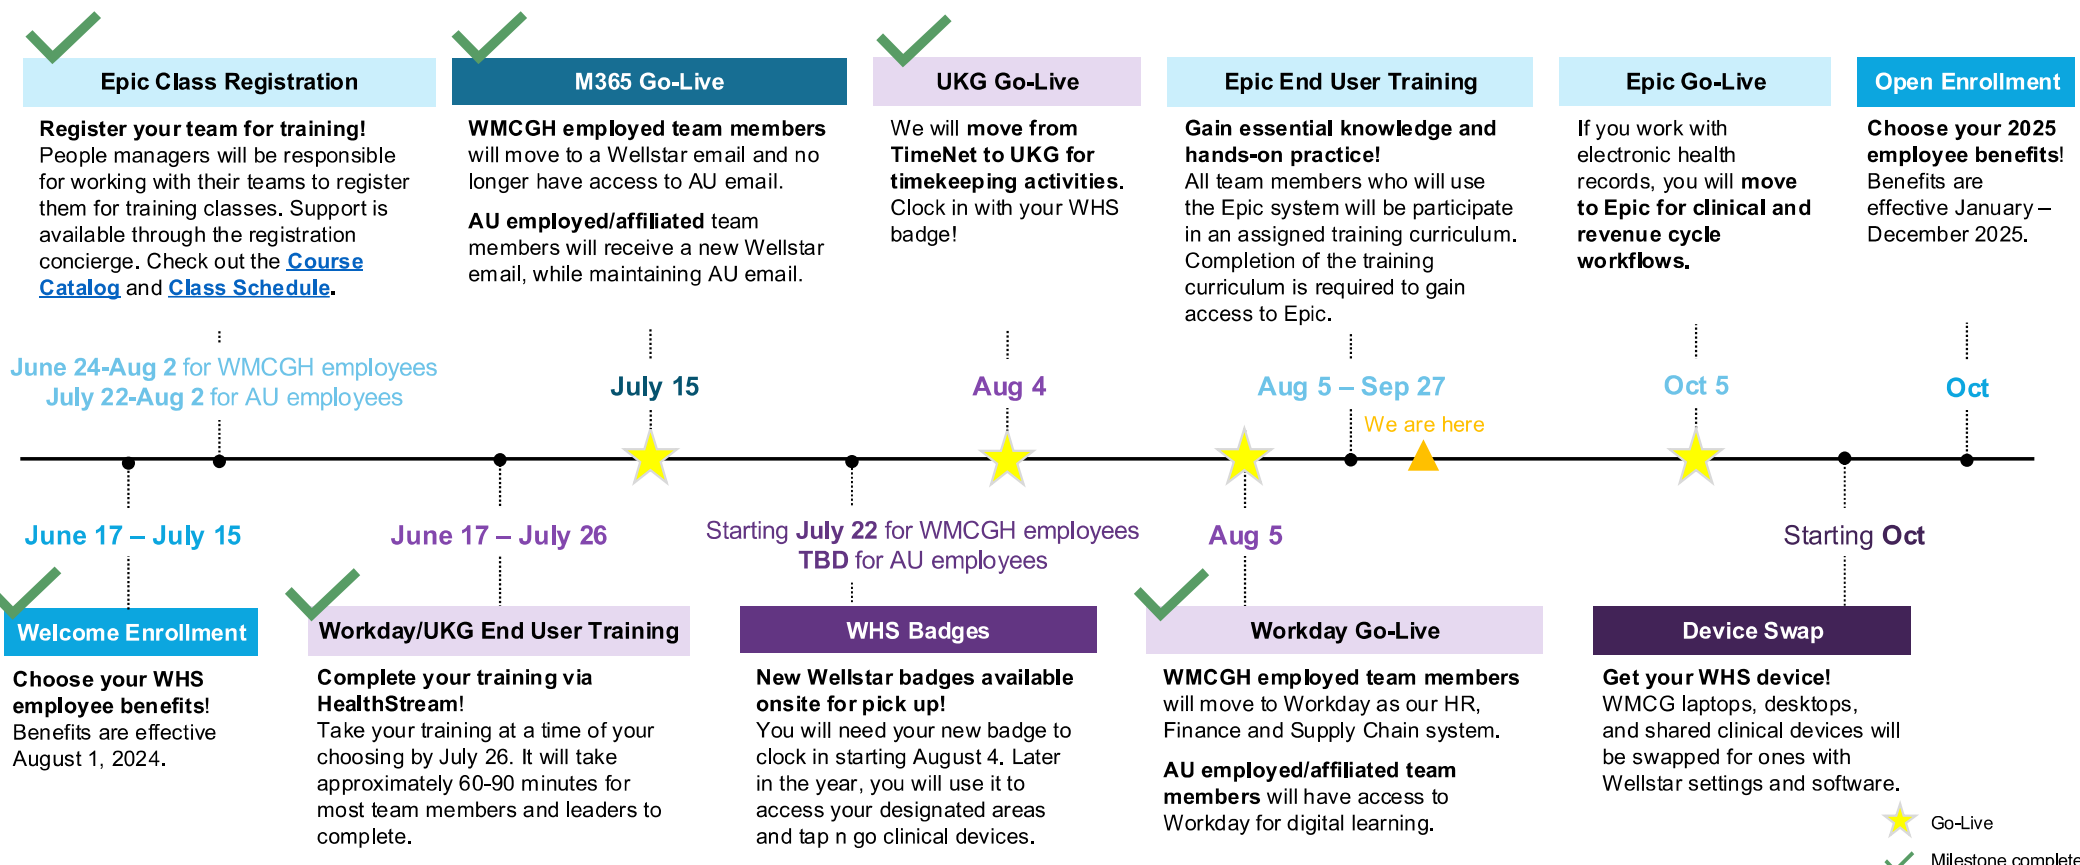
Epic Class Registration

Register your team for training! People managers will be responsible for working with their teams to register them for training classes. Support is available through the registration concierge. Check out the Course Catalog and Class Schedule.

M365 Go-Live

WMCGH employed team members will move to a Wellstar email and no longer have access to AU email.

AU employed/affiliated team members will receive a new Wellstar email, while maintaining AU email.

UKG Go-Live

We will move from TimeNet to UKG for timekeeping activities. Clock in with your WHS badge!

Epic End User Training

Gain essential knowledge and hands-on practice! All team members who will use the Epic system will be participate in an assigned training curriculum. Completion of the training curriculum is required to gain access to Epic.

Epic Go-Live

If you work with electronic health records, you will move to Epic for clinical and revenue cycle workflows.

Open Enrollment

Choose your 2025 employee benefits! Benefits are effective January – December 2025.

June 24-Aug 2 for WMCGH employees
July 22-Aug 2 for AU employees

July 15

Aug 4

Aug 5 – Sep 27

We are here

Oct 5

Oct

June 17 – July 15

June 17 – July 26

Starting July 22 for WMCGH employees
TBD for AU employees

Aug 5

Starting Oct

Welcome Enrollment

Choose your WHS employee benefits! Benefits are effective August 1, 2024.

Workday/UKG End User Training

Complete your training via HealthStream! Take your training at a time of your choosing by July 26. It will take approximately 60-90 minutes for most team members and leaders to complete.

WHS Badges

New Wellstar badges available onsite for pick up! You will need your new badge to clock in starting August 4. Later in the year, you will use it to access your designated areas and tap n go clinical devices.

Workday Go-Live

WMCGH employed team members will move to Workday as our HR, Finance and Supply Chain system.

AU employed/affiliated team members will have access to Workday for digital learning.

Device Swap

Get your WHS device! WMCG laptops, desktops, and shared clinical devices will be swapped for ones with Wellstar settings and software.

Go-Live

Milestone complete